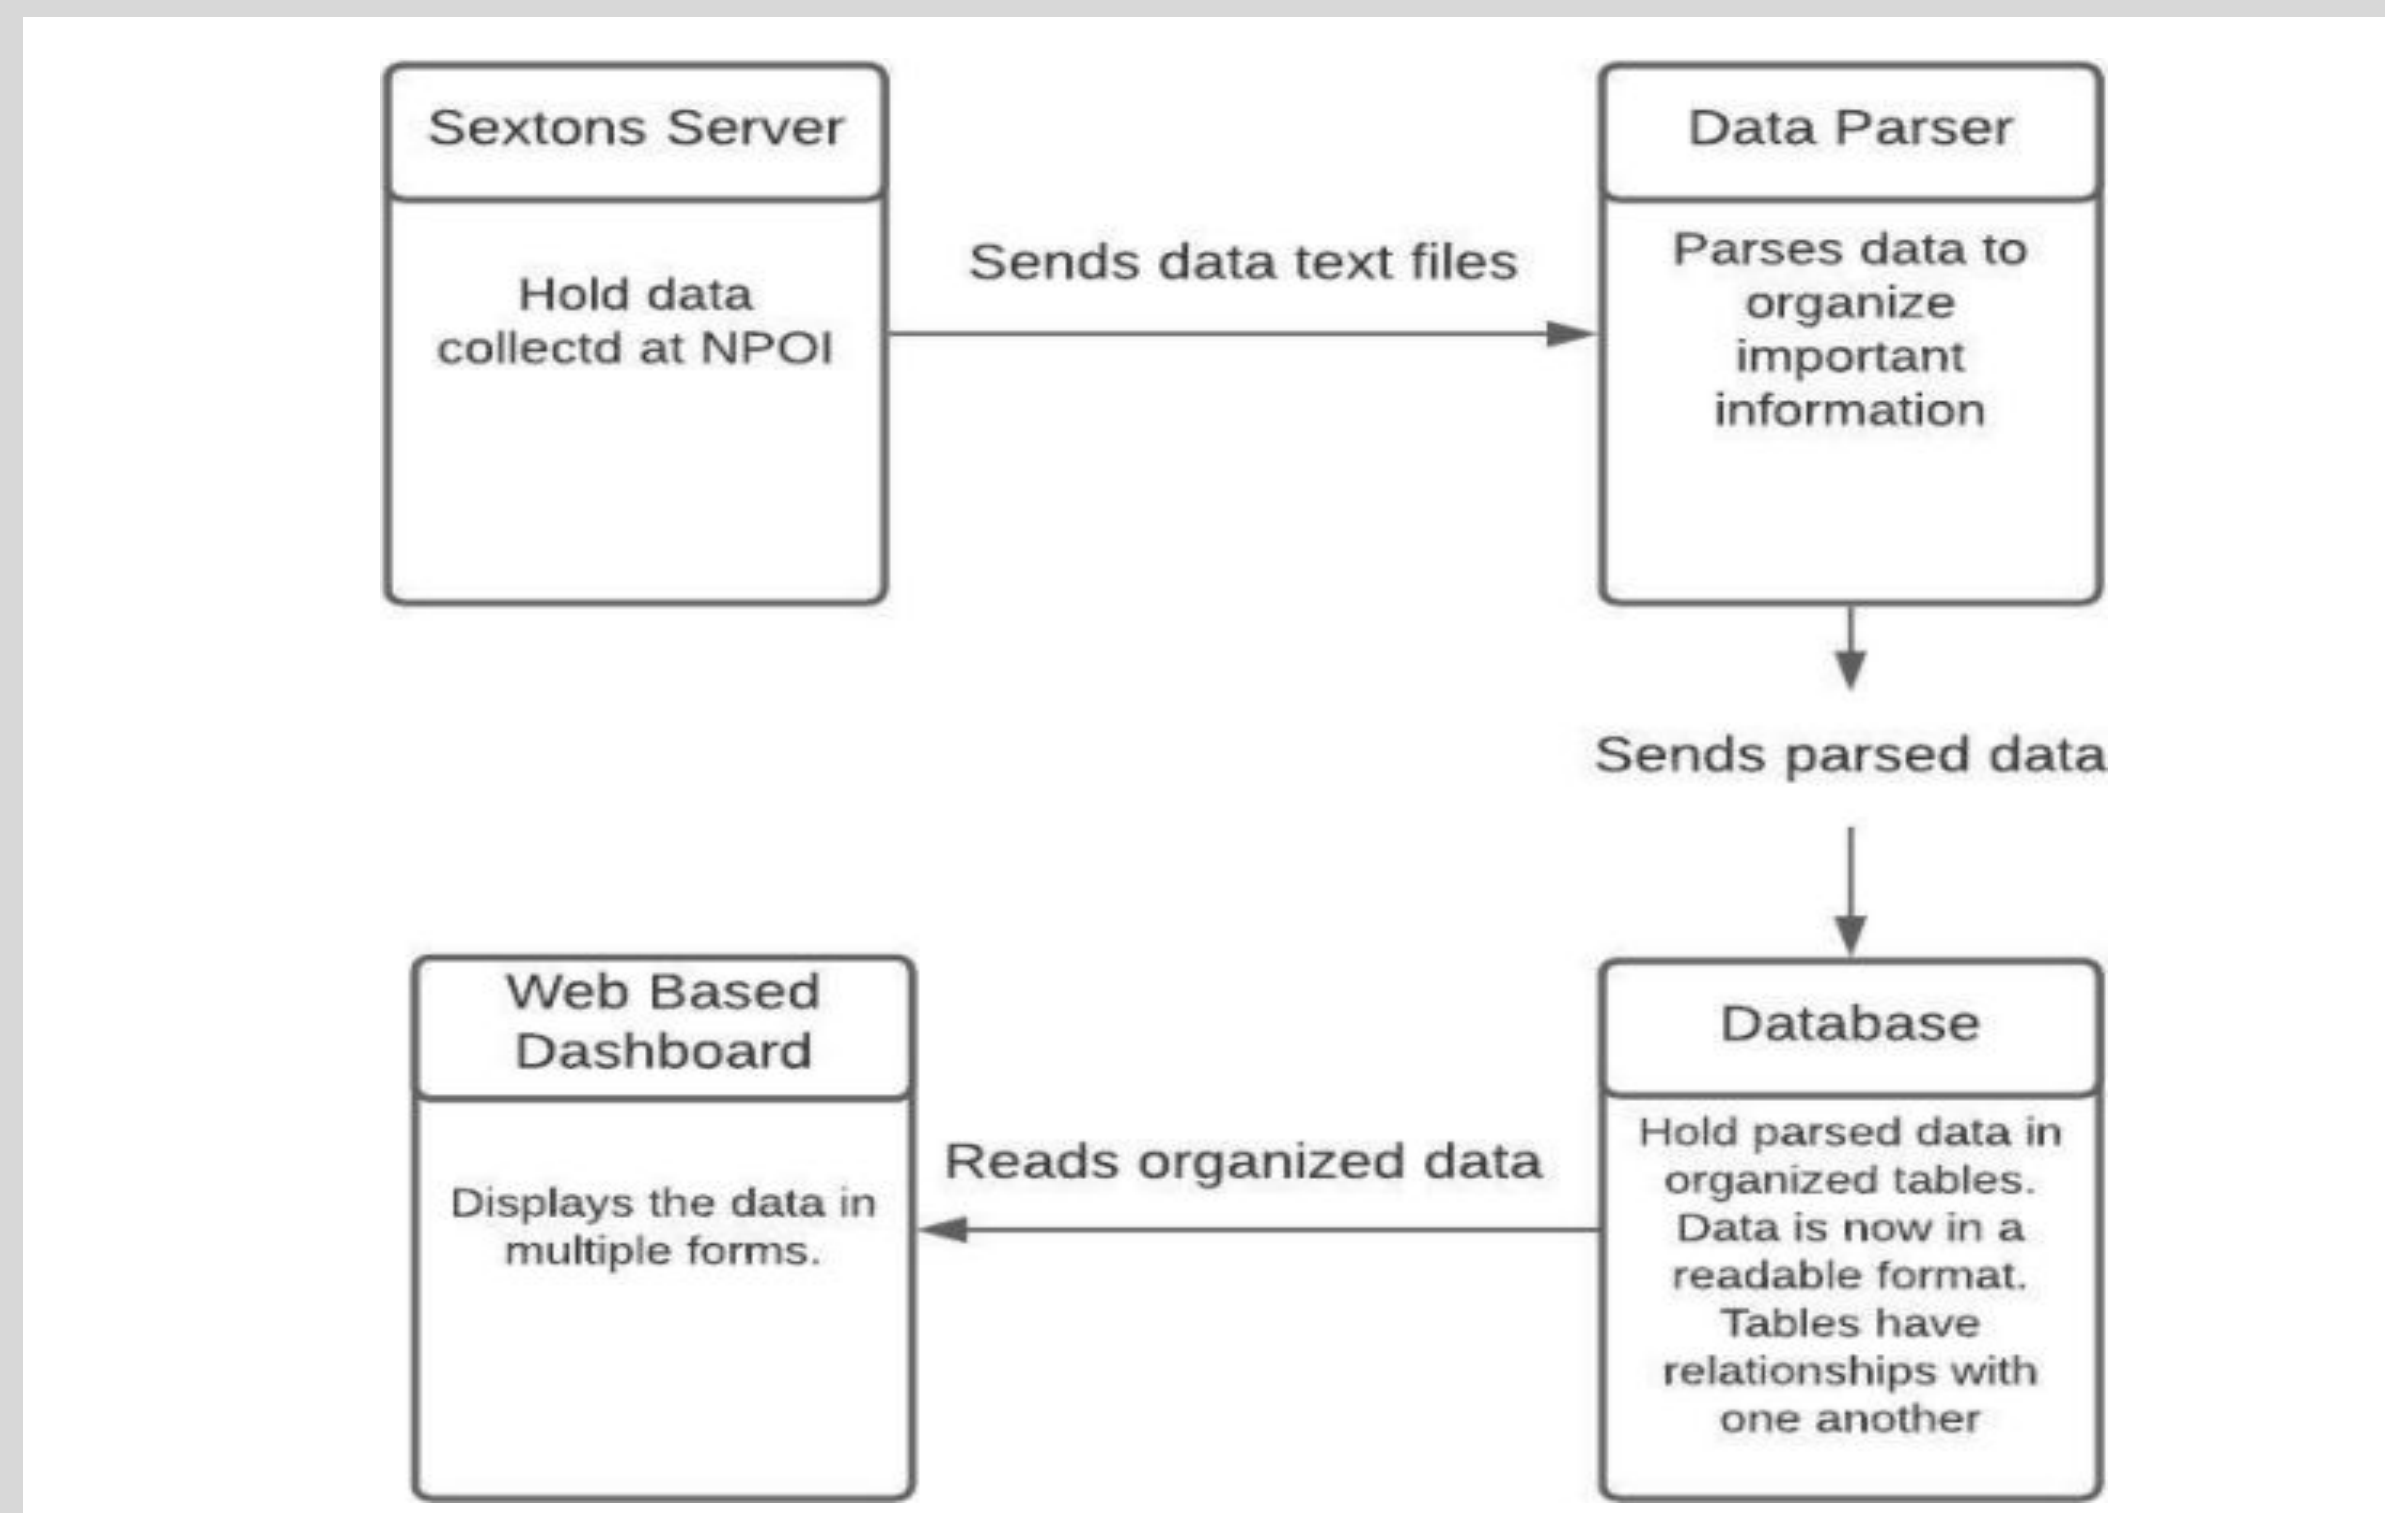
Sextons Server

Hold data collectd at NPOI

Sends data text files

Data Parser

Parses data to organize important information

Sends parsed data

Web Based Dashboard

Displays the data in multiple forms.

Reads organized data

Database

Hold parsed data in organized tables. Data is now in a readable format. Tables have relationships with one another